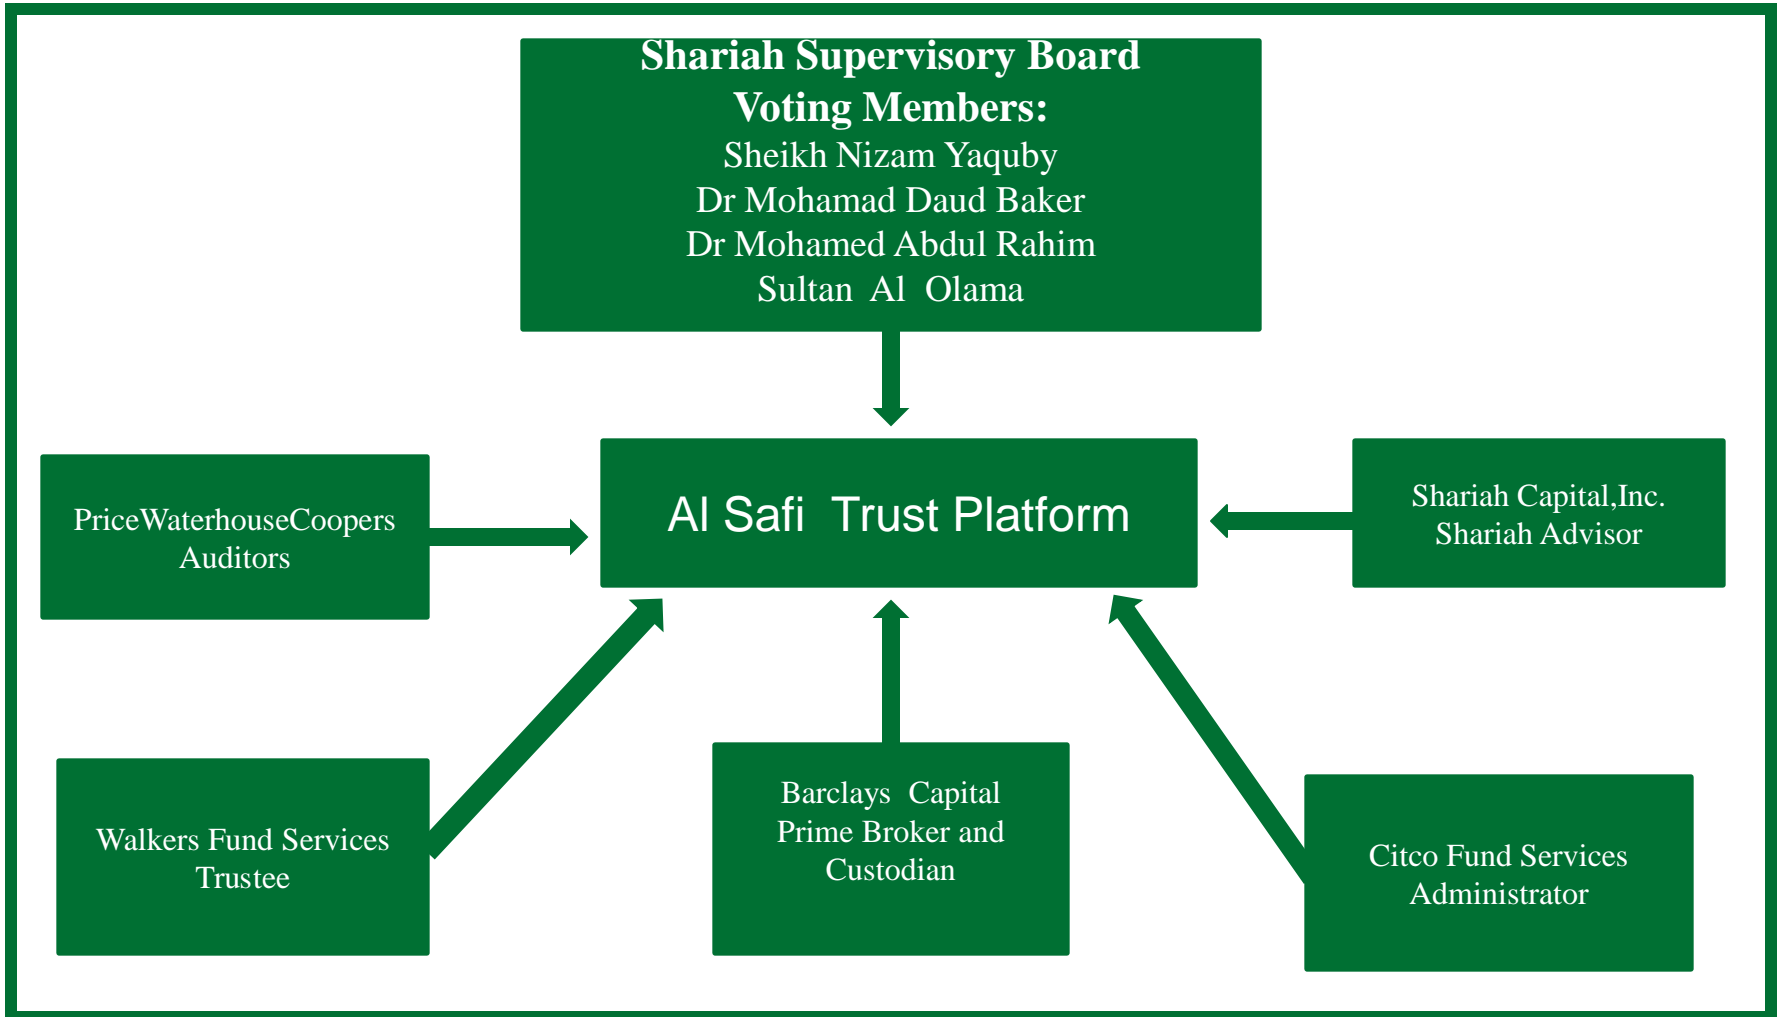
Shariah Supervisory Board
Voting Members:
Sheikh Nizam Yaquby
Dr Mohamad Daud Baker
Dr Mohamed Abdul Rahim
Sultan Al Olama

PriceWaterhouseCoopers
Auditors

Al Safi Trust Platform

Shariah Capital,Inc.
Shariah Advisor

Walkers Fund Services
Trustee

Barclays Capital
Prime Broker and
Custodian

Citco Fund Services
Administrator